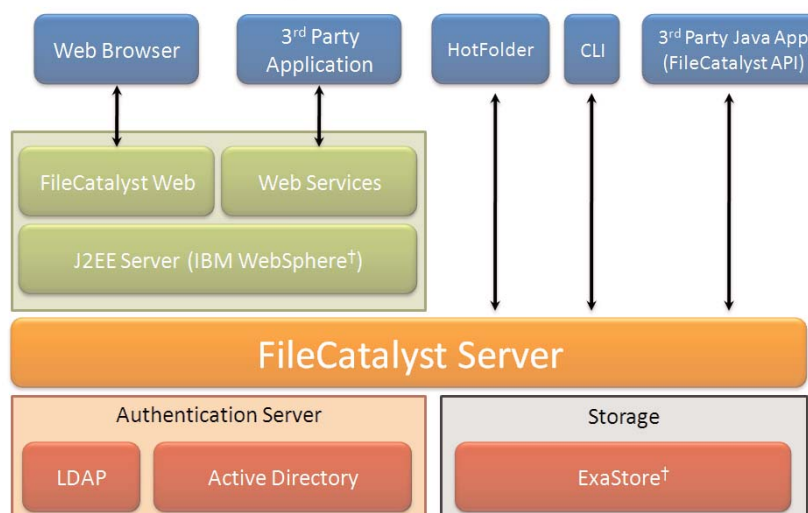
Web Browser

3$^{rd}$ Party Application

HotFolder

CLI

3$^{rd}$ Party Java App (FileCatalyst API)

FileCatalyst Web

Web Services

J2EE Server (IBM WebSphere$^{\dagger}$)

FileCatalyst Server

Authentication Server

LDAP

Active Directory

Storage

ExaStore$^{\dagger}$